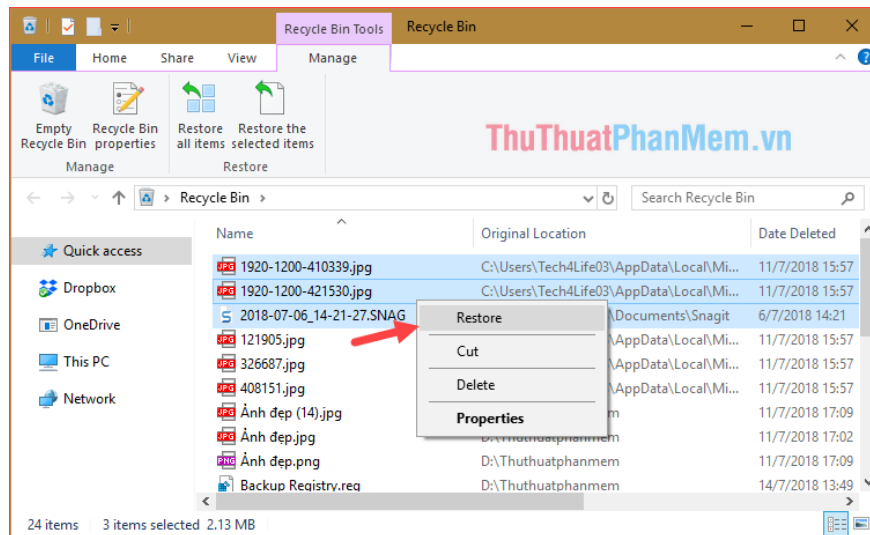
Recycle Bin Tools Recycle Bin

File Home Share View Manage

Empty Recycle Bin
Recycle Bin properties
Manage

Restore all items
Restore the selected items
Restore

ThuThuatPhanMem.vn

Recycle Bin

Search Recycle Bin

Quick access
Dropbox
OneDrive
This PC
Network

| Name | Original Location | Date Deleted |
|---|---|---|
| 1920-1200-410339.jpg | C:\Users\Tech4Life03\AppData\Local\Mi... | 11/7/2018 15:57 |
| 1920-1200-421530.jpg | C:\Users\Tech4Life03\AppData\Local\Mi... | 11/7/2018 15:57 |
| 2018-07-06_14-21-27.SNAG | ...\Documents\Snagit | 6/7/2018 14:21 |
| 121905.jpg | ...AppData\Local\Mi... | 11/7/2018 15:57 |
| 326687.jpg | ...AppData\Local\Mi... | 11/7/2018 15:57 |
| 408151.jpg | ...AppData\Local\Mi... | 11/7/2018 15:57 |
| Ảnh đẹp (14).jpg | ...mem | 11/7/2018 17:09 |
| Ảnh đẹp.jpg | D:\Thuthuatphanmem | 11/7/2018 17:02 |
| Ảnh đẹp.png | D:\Thuthuatphanmem | 11/7/2018 17:09 |
| Backup Registry.reg | D:\Thuthuatphanmem | 14/7/2018 13:49 |

Restore
Cut
Delete
Properties

24 items 3 items selected 2.13 MB